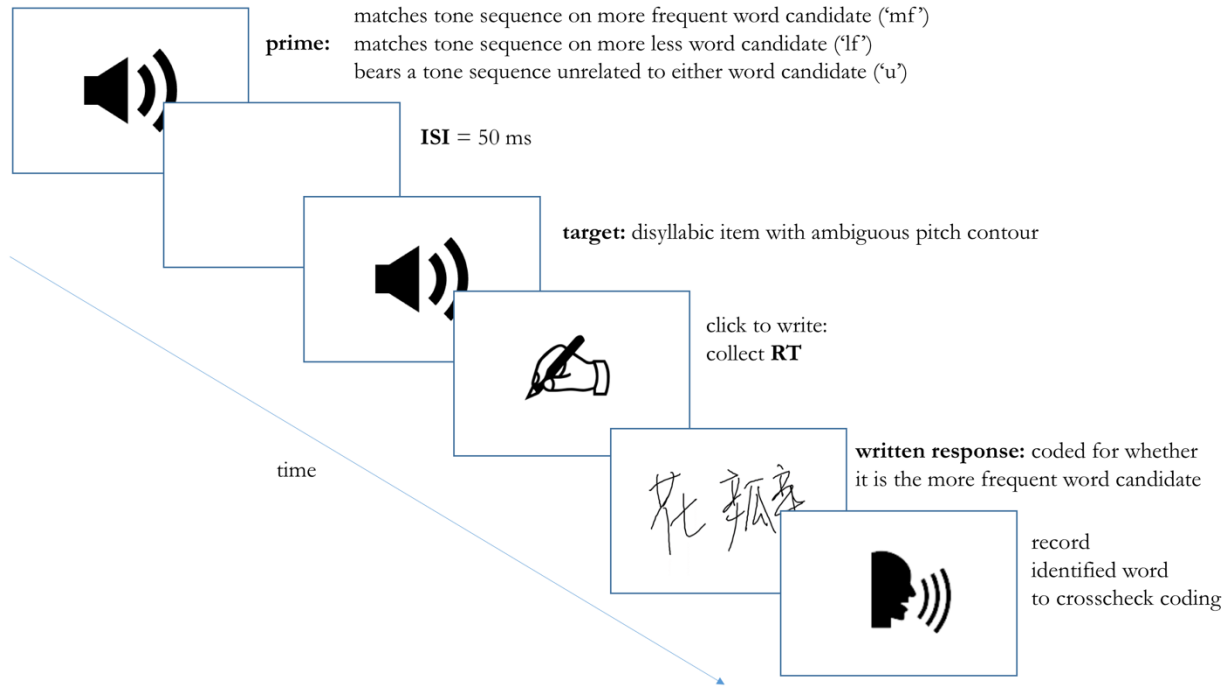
prime: matches tone sequence on more frequent word candidate ('mf')
matches tone sequence on more less word candidate ('lf')
bears a tone sequence unrelated to either word candidate ('u')

ISI = 50 ms

target: disyllabic item with ambiguous pitch contour

click to write:
collect RT

written response: coded for whether it is the more frequent word candidate

花瓠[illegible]

time

record
identified word
to crosscheck coding